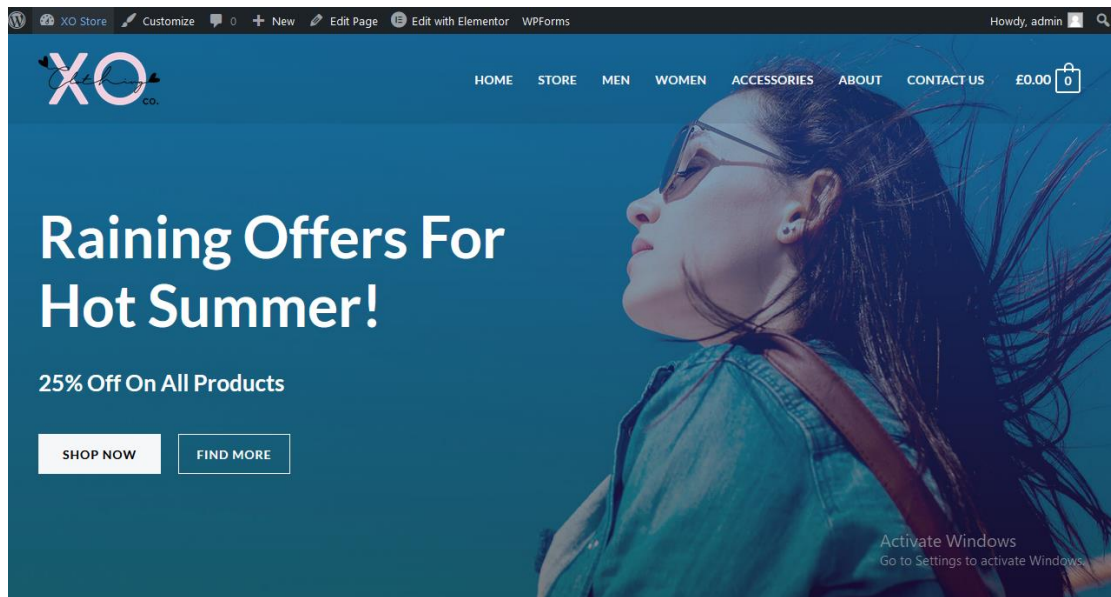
XO Store Customize 0 New Edit Page Edit with Elementor WPForms Howdy, admin

XO Clothing co.

HOME STORE MEN WOMEN ACCESSORIES ABOUT CONTACT US £0.00 0

Raining Offers For Hot Summer!

25% Off On All Products

SHOP NOW FIND MORE

Activate Windows
Go to Settings to activate Windows.